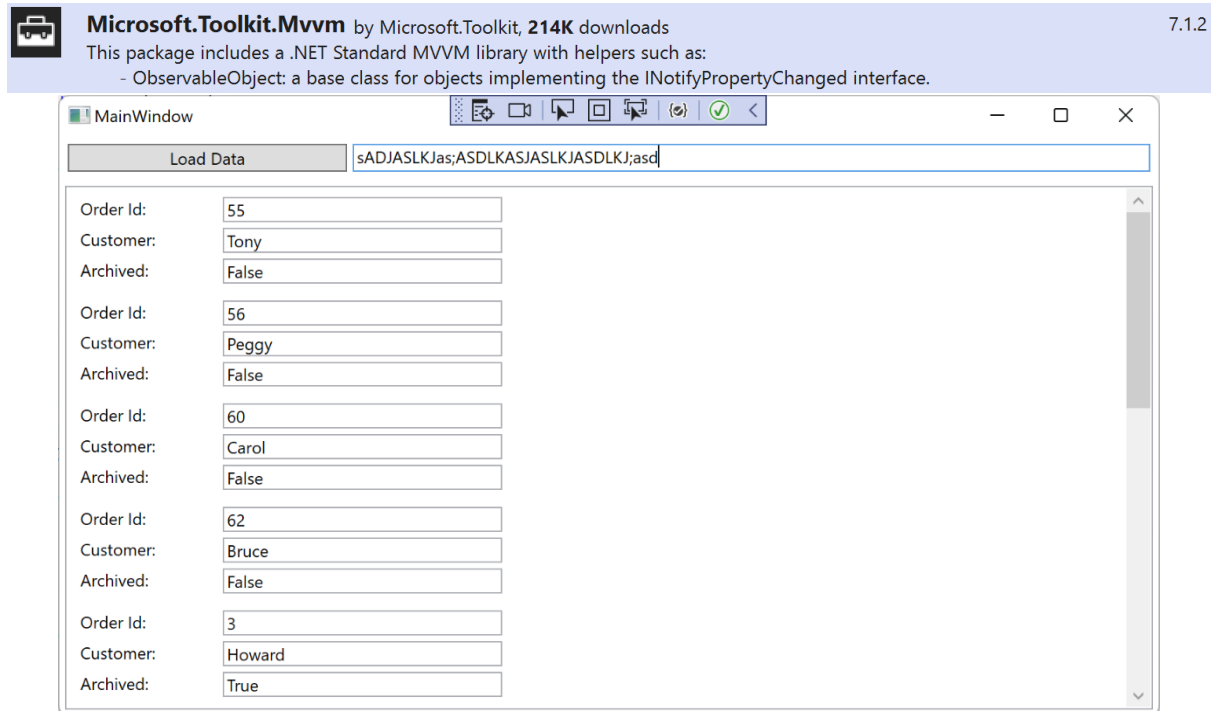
Microsoft.Toolkit.Mvvm by Microsoft.Toolkit, 214K downloads
This package includes a .NET Standard MVVM library with helpers such as:
- ObservableObject: a base class for objects implementing the INotifyPropertyChanged interface.

7.1.2

MainWindow

Load Data
sADJASLKJas;ASDLKASJASLKJASDLKJ;asd

Order Id: 55
Customer: Tony
Archived: False

Order Id: 56
Customer: Peggy
Archived: False

Order Id: 60
Customer: Carol
Archived: False

Order Id: 62
Customer: Bruce
Archived: False

Order Id: 3
Customer: Howard
Archived: True